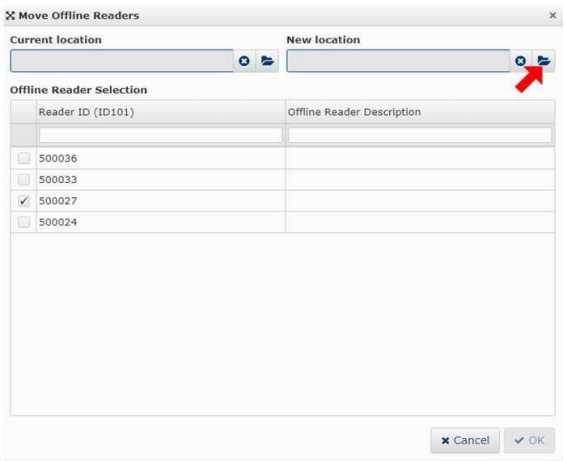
Move Offline Readers ×

Current location

New location

Offline Reader Selection

| | Reader ID (ID101) | Offline Reader Description |
|---|---|---|
| | | |
| | 500036 | |
| | 500033 | |
| ✓ | 500027 | |
| | 500024 | |

× Cancel ✓ OK